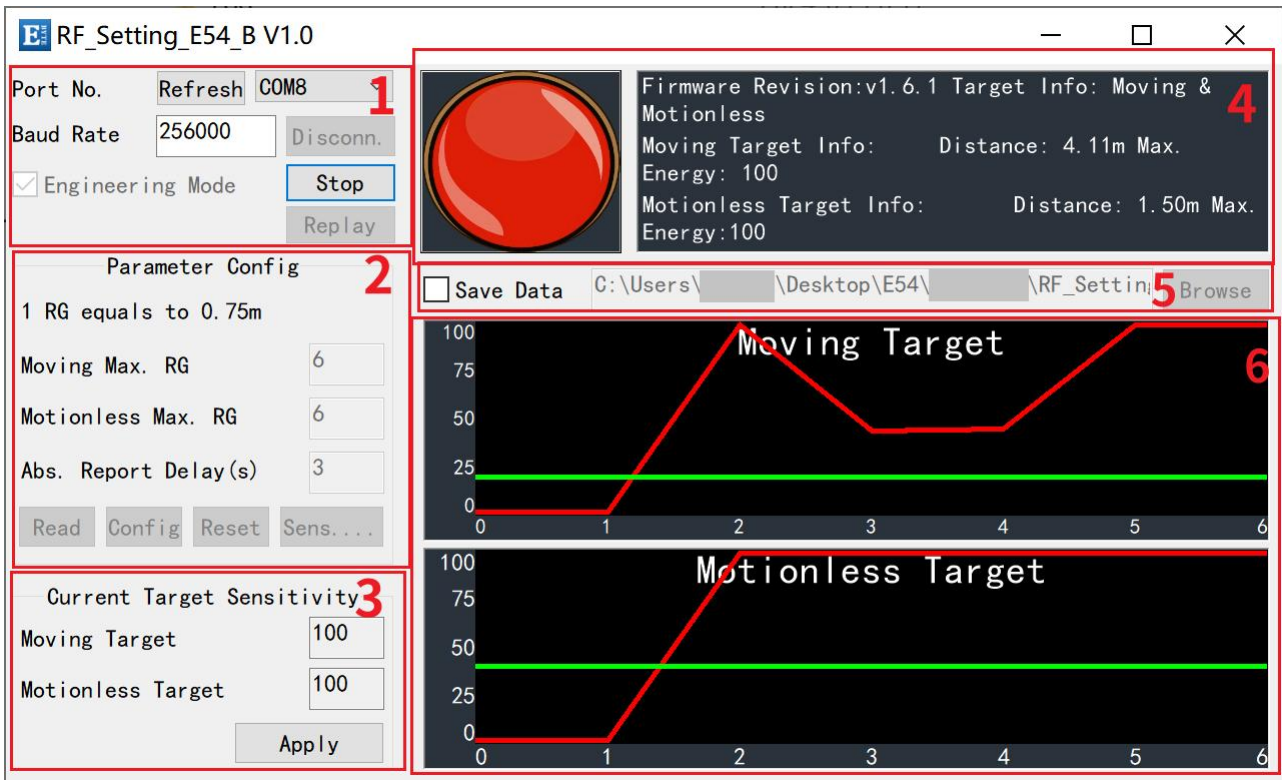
RF_Setting_E54_B V1.0

Port No. Refresh COM8
Baud Rate 256000 Disconn.
Engineering Mode Stop
Replay

1

Firmware Revision:v1.6.1 Target Info: Moving & Motionless
Moving Target Info: Distance: 4.11m Max. Energy: 100
Motionless Target Info: Distance: 1.50m Max. Energy:100

4

Parameter Config

2

1 RG equals to 0.75m
Moving Max. RG 6
Motionless Max. RG 6
Abs. Report Delay(s) 3
Read Config Reset Sens....

Save Data C:\Users\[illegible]\Desktop\E54\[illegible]\RF_Settin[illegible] Browse

5

Moving Target

6

| 100 | 75 | 50 | 25 | 0 |
|---|---|---|---|---|

0 1 2 3 4 5 6

Motionless Target

100 75 50 25 0

0 1 2 3 4 5 6

Current Target Sensitivity

3

Moving Target 100
Motionless Target 100
Apply